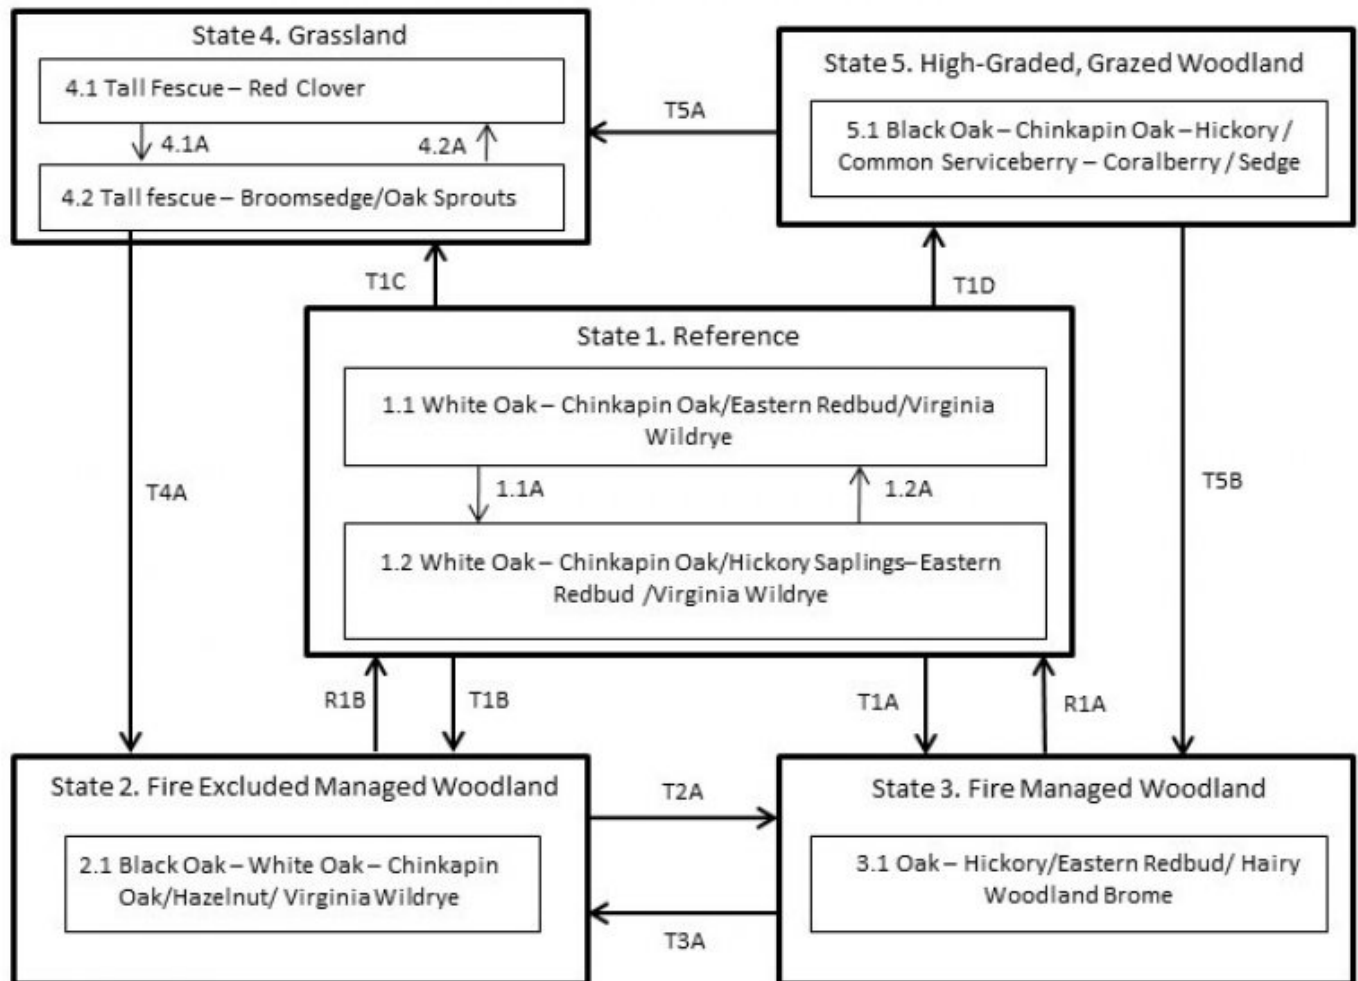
State 4. Grassland

4.1 Tall Fescue – Red Clover

4.1A

4.2A

4.2 Tall fescue – Broomsedge/Oak Sprouts

T5A

State 5. High-Graded, Grazed Woodland

5.1 Black Oak – Chinkapin Oak – Hickory / Common Serviceberry – Coralberry / Sedge

T1C

T1D

State 1. Reference

1.1 White Oak – Chinkapin Oak/Eastern Redbud/Virginia Wildrye

1.1A

1.2A

1.2 White Oak – Chinkapin Oak/Hickory Saplings– Eastern Redbud /Virginia Wildrye

T4A

T5B

R1B

T1B

T1A

R1A

State 2. Fire Excluded Managed Woodland

2.1 Black Oak – White Oak – Chinkapin Oak/Hazelnut/ Virginia Wildrye

T2A

T3A

State 3. Fire Managed Woodland

3.1 Oak – Hickory/Eastern Redbud/ Hairy Woodland Brome